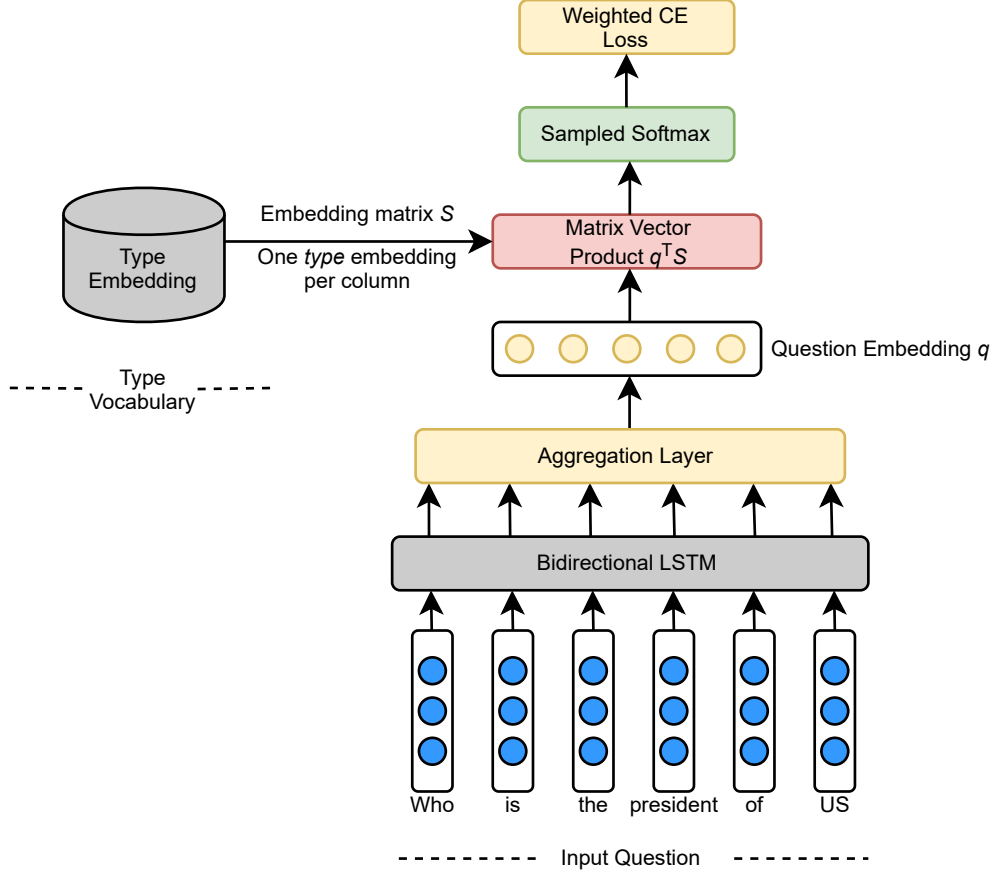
Weighted CE Loss

Sampled Softmax

Embedding matrix $S$

Type Embedding

One *type* embedding per column

Matrix Vector Product $q^T S$

Question Embedding $q$

Type Vocabulary

Aggregation Layer

Bidirectional LSTM

Who is the president of US

Input Question